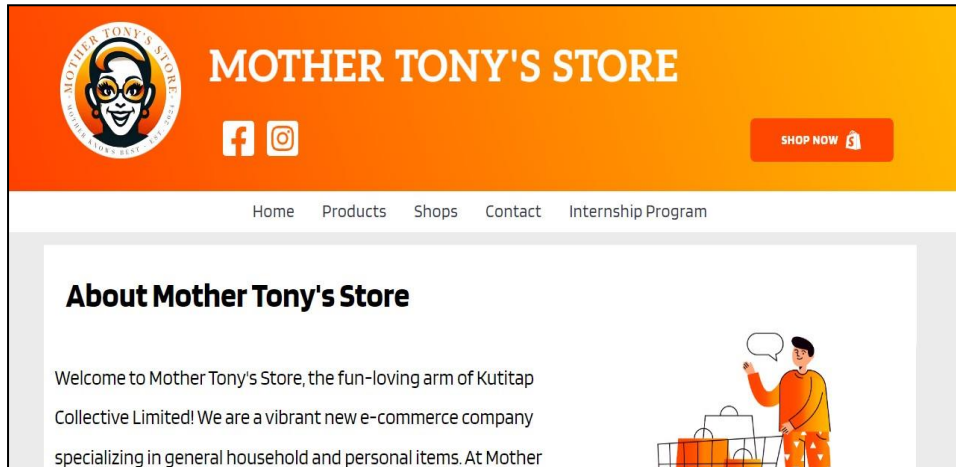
MOTHER TONY'S STORE
MOTHER KNOWS BEST · EST. 2023

MOTHER TONY'S STORE

SHOP NOW

Home Products Shops Contact Internship Program

About Mother Tony's Store

Welcome to Mother Tony's Store, the fun-loving arm of Kutitap Collective Limited! We are a vibrant new e-commerce company specializing in general household and personal items. At Mother